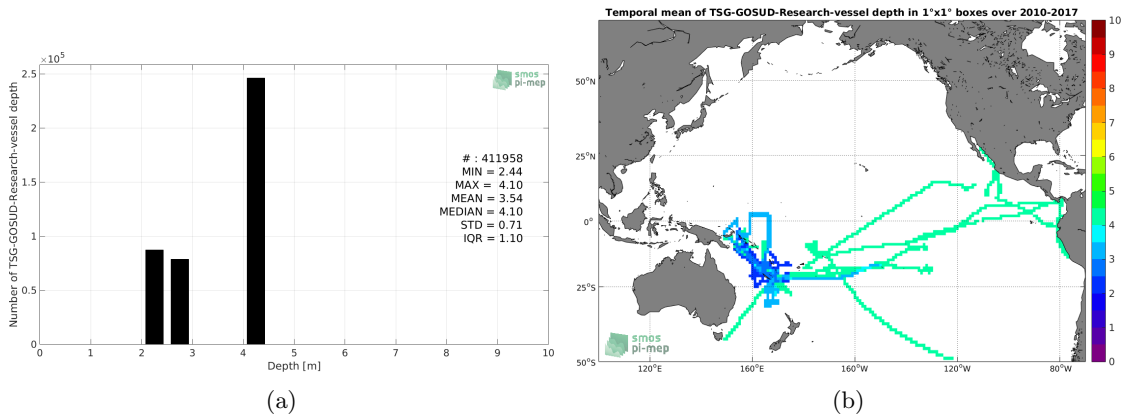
$\times10^5$

2.5

2

1.5

1

0.5

0

Number of TSG-GOSUD-Research-vessel depth

smos pi-mep

# : 411958
MIN = 2.44
MAX = 4.10
MEAN = 3.54
MEDIAN = 4.10
STD = 0.71
IQR = 1.10

0 1 2 3 4 5 6 7 8 9 10

Depth [m]

(a)

Temporal mean of TSG-GOSUD-Research-vessel depth in 1°x1° boxes over 2010-2017

50°N

25°N

0°

25°S

50°S

120°E 160°E 160°W 120°W 80°W

smos pi-mep

10 9 8 7 6 5 4 3 2 1 0

(b)